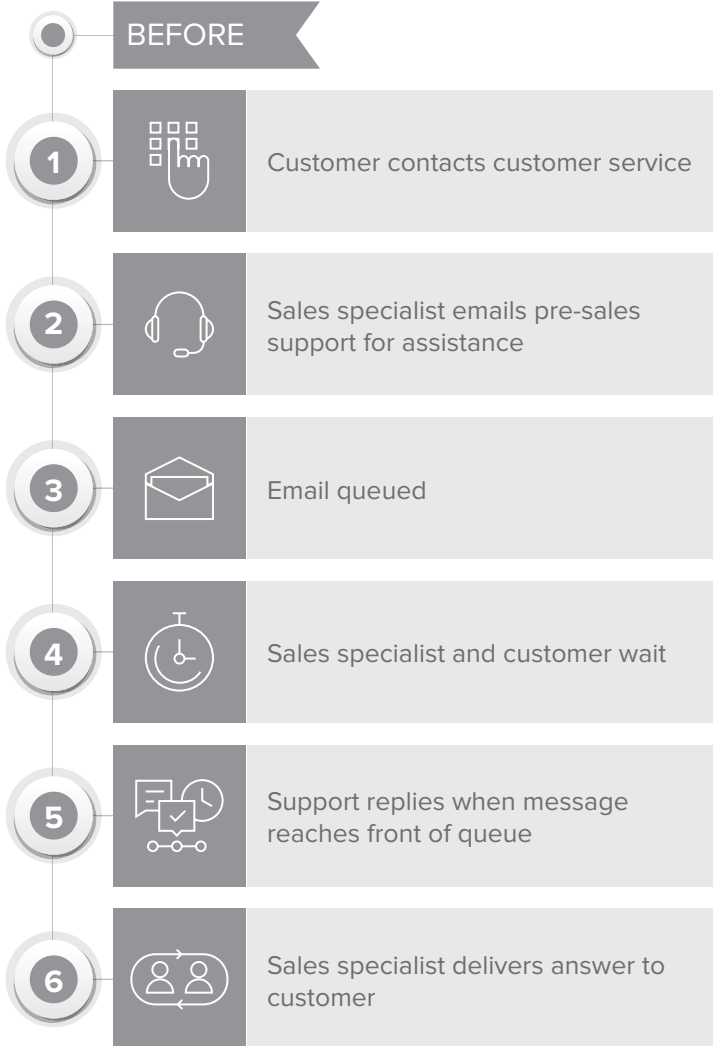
BEFORE

1 Customer contacts customer service

2 Sales specialist emails pre-sales support for assistance

3 Email queued

4 Sales specialist and customer wait

5 Support replies when message reaches front of queue

6 Sales specialist delivers answer to customer